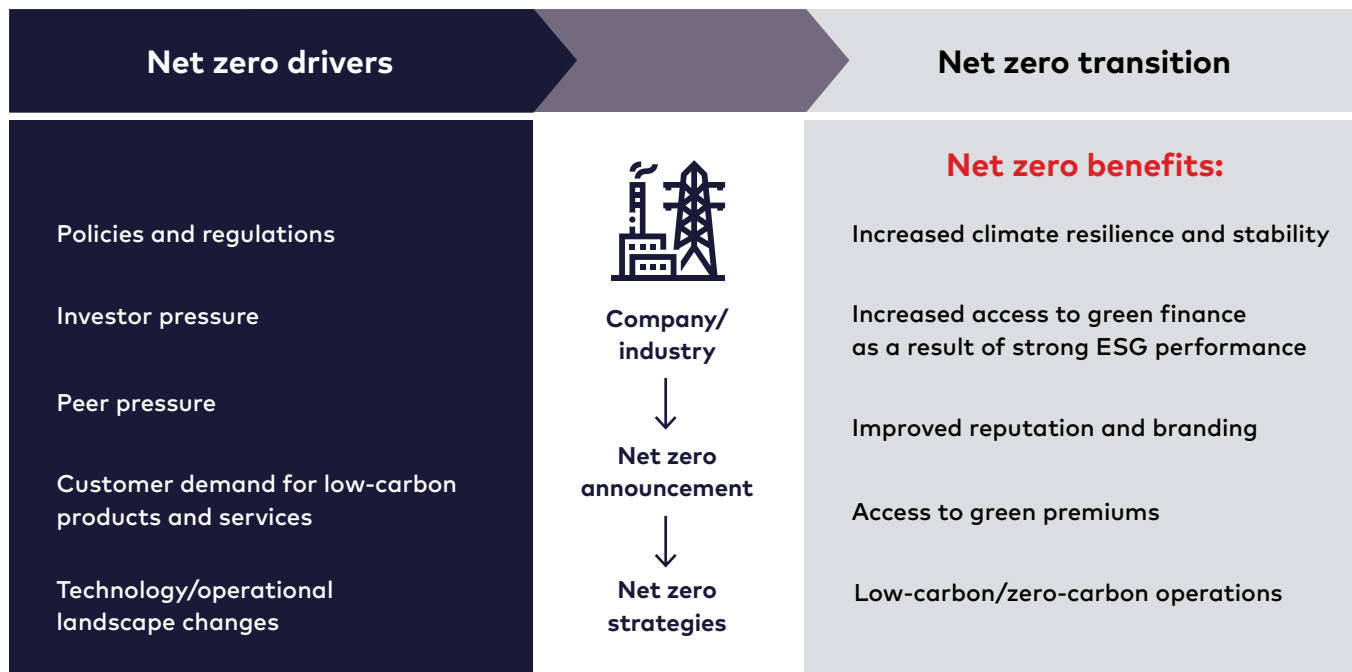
Net zero drivers

Net zero transition

Policies and regulations

Investor pressure

Peer pressure

Customer demand for low-carbon products and services

Technology/operational landscape changes

Company/ industry

Net zero announcement

Net zero strategies

Net zero benefits:

Increased climate resilience and stability

Increased access to green finance as a result of strong ESG performance

Improved reputation and branding

Access to green premiums

Low-carbon/zero-carbon operations